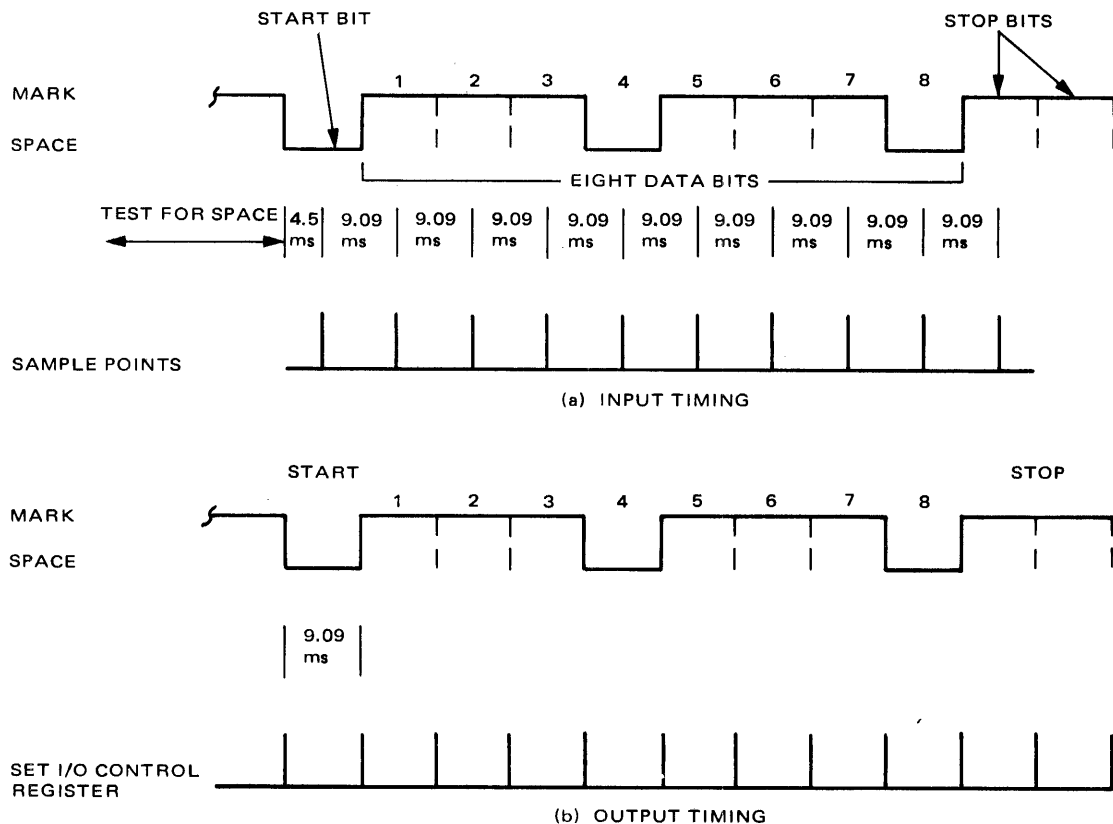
START BIT

STOP BITS

MARK

SPACE

1 2 3 4 5 6 7 8

EIGHT DATA BITS

TEST FOR SPACE

4.5 ms

9.09 ms

9.09 ms

9.09 ms

9.09 ms

9.09 ms

9.09 ms

9.09 ms

9.09 ms

9.09 ms

SAMPLE POINTS

(a) INPUT TIMING

START

STOP

MARK

SPACE

1 2 3 4 5 6 7 8

9.09 ms

SET I/O CONTROL REGISTER

(b) OUTPUT TIMING